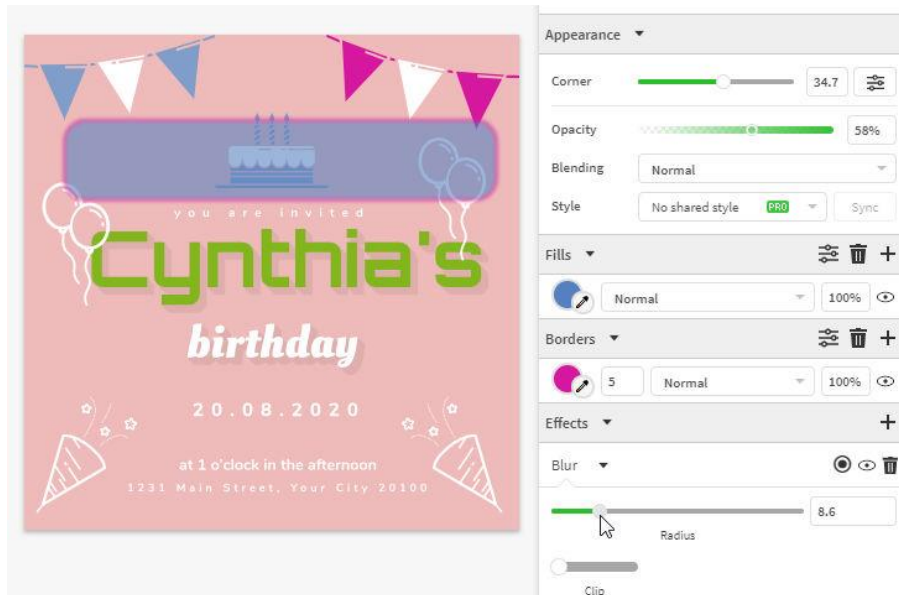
you are invited
Cynthia's
birthday
20.08.2020
at 1 o'clock in the afternoon
1231 Main Street, Your City 20100

Appearance
Corner 34.7
Opacity 58%
Blending Normal
Style No shared style PRO Sync
Fills
Normal 100%
Borders
5 Normal 100%
Effects
Blur
8.6
Radius
Clip